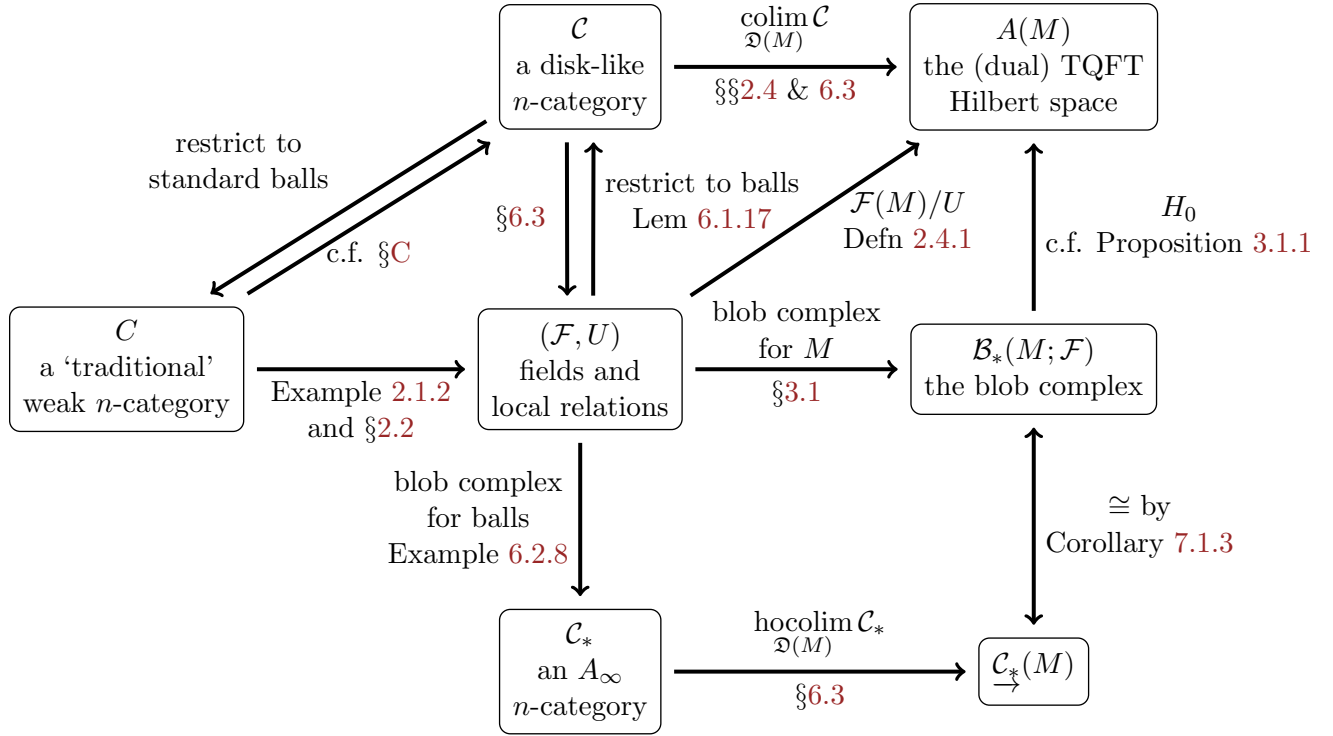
$\mathcal{C}$
a disk-like
$n$-category

$\operatorname{colim}_{\mathfrak{D}(M)} \mathcal{C}$
§§2.4 & 6.3

$A(M)$
the (dual) TQFT
Hilbert space

restrict to
standard balls

c.f. §C

§6.3

restrict to balls
Lem 6.1.17

$\mathcal{F}(M)/U$
Defn 2.4.1

$H_0$
c.f. Proposition 3.1.1

$C$
a ‘traditional’
weak $n$-category

Example 2.1.2
and §2.2

$(\mathcal{F}, U)$
fields and
local relations

blob complex
for $M$
§3.1

$\mathcal{B}_*(M; \mathcal{F})$
the blob complex

blob complex
for balls
Example 6.2.8

$\cong$ by
Corollary 7.1.3

$\mathcal{C}_*$
an $A_\infty$
$n$-category

$\operatorname{hocolim}_{\mathfrak{D}(M)} \mathcal{C}_*$
§6.3

$\underrightarrow{\mathcal{C}_*}(M)$